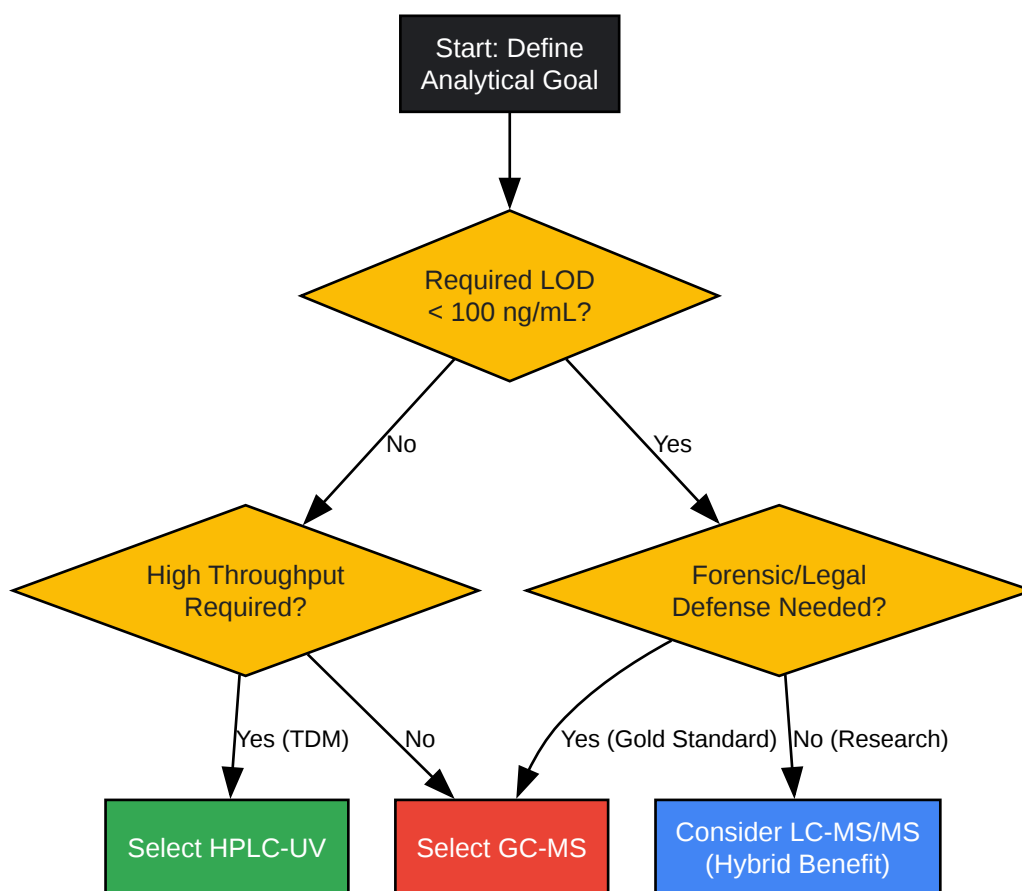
Start: Define Analytical Goal

Required LOD < 100 ng/mL?

No

Yes

High Throughput Required?

Forensic/Legal Defense Needed?

Yes (TDM)

No

Yes (Gold Standard)

No (Research)

Select HPLC-UV

Select GC-MS

Consider LC-MS/MS (Hybrid Benefit)